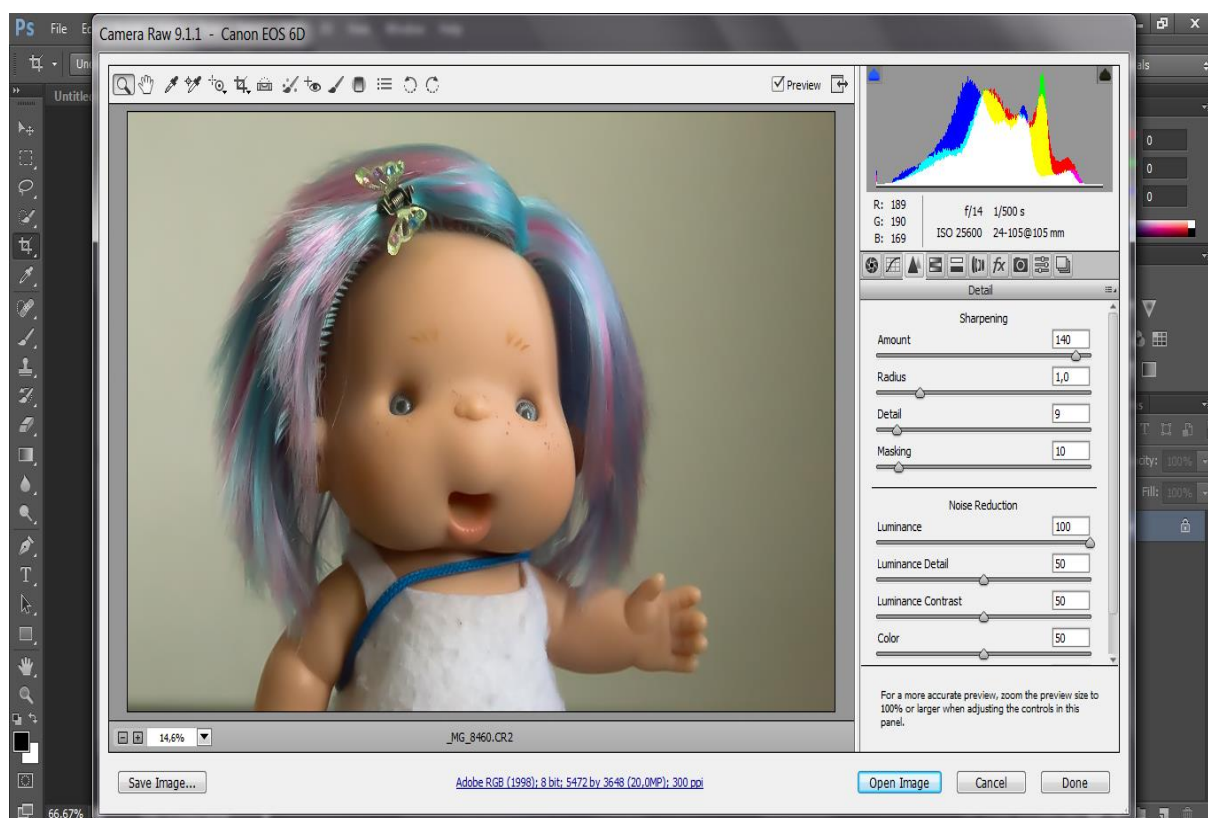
Ps File Ec
Camera Raw 9.1.1 - Canon EOS 6D
Un
Untitle
Preview
R: 189
G: 190
B: 169
f/14 1/500 s
ISO 25600 24-105@105 mm
Detail
Sharpening
Amount 140
Radius 1,0
Detail 9
Masking 10
Noise Reduction
Luminance 100
Luminance Detail 50
Luminance Contrast 50
Color 50
For a more accurate preview, zoom the preview size to 100% or larger when adjusting the controls in this panel.
14,6%
_MG_8460.CR2
Save Image...
Adobe RGB (1998); 8 bit; 5472 by 3648 (20,0MP); 300 ppi
Open Image
Cancel
Done
66.67%
als
0
0
0
city: 100%
Fill: 100%